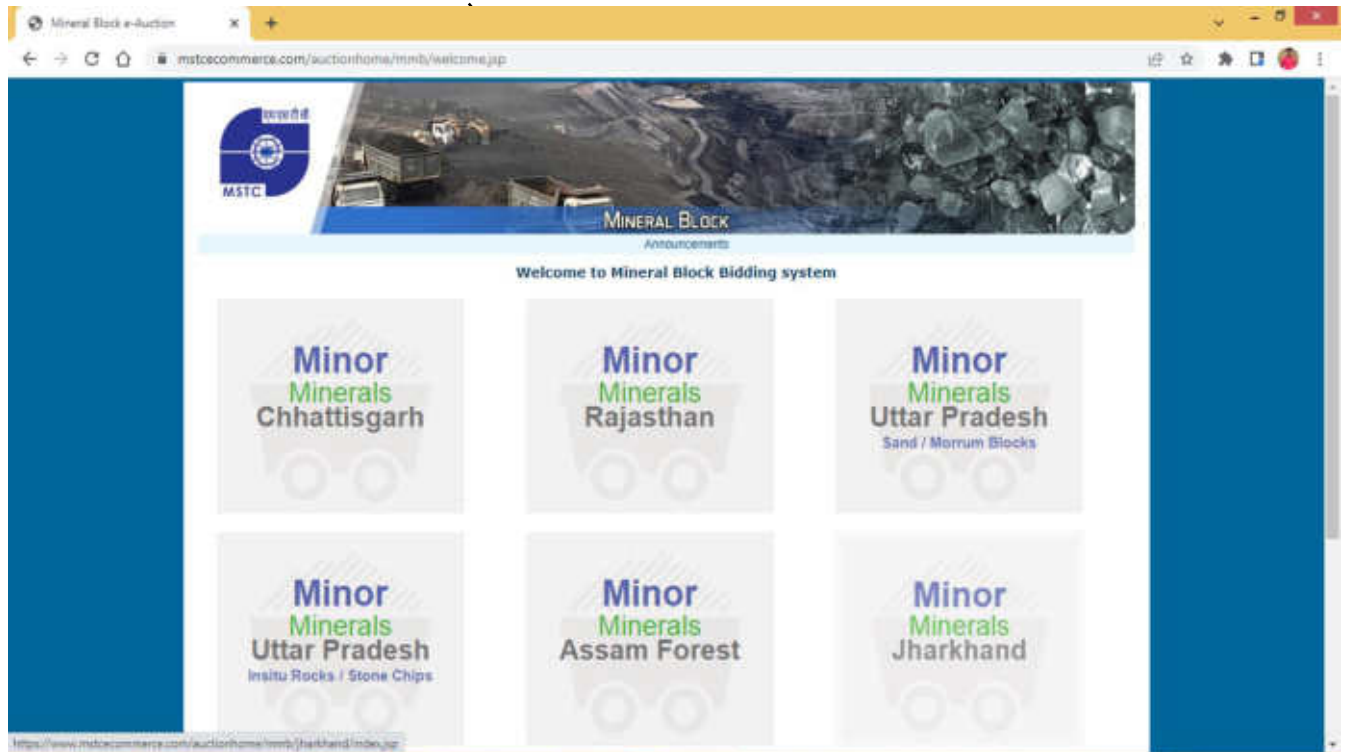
Mineral Block e-Auction

mstcecommerce.com/auctionhome/mmb/welcome.jsp

एमएसटीसी
MSTC

MINERAL BLOCK
Announcements

Welcome to Mineral Block Bidding system

Minor Minerals Chhattisgarh

Minor Minerals Rajasthan

Minor Minerals Uttar Pradesh
Sand / Morrum Blocks

Minor Minerals Uttar Pradesh
Insitu Rocks / Stone Chips

Minor Minerals Assam Forest

Minor Minerals Jharkhand

https://www.mstcecommerce.com/auctionhome/mmb/jharkhand/index.jsp